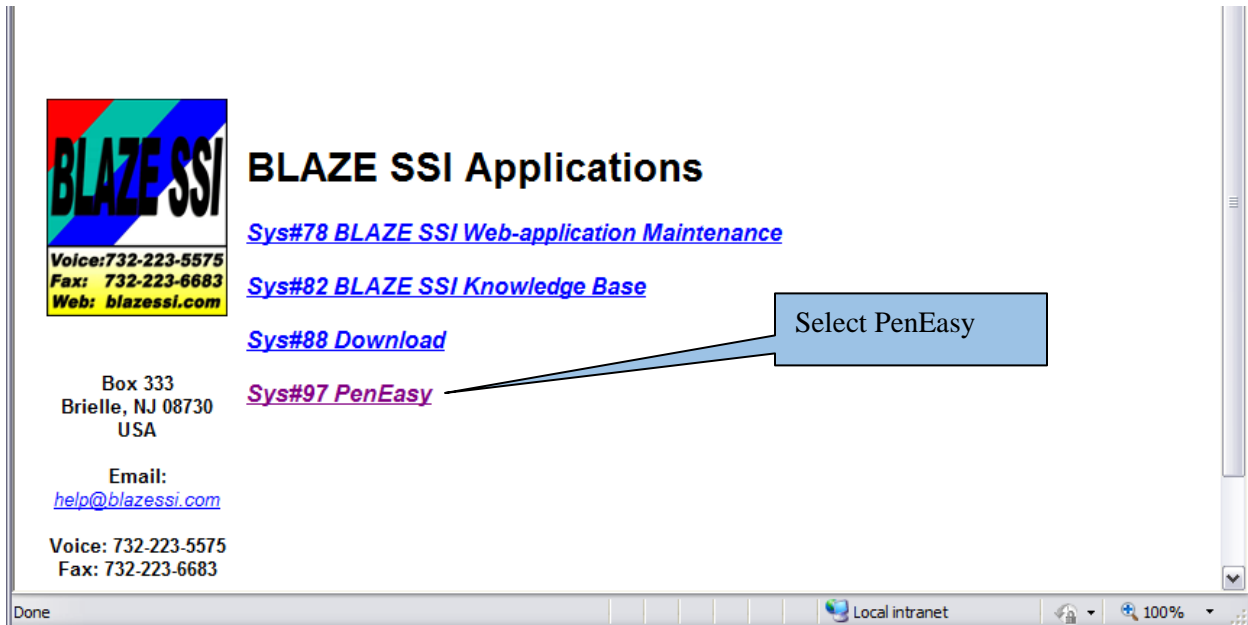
BLAZE SSI
Voice:732-223-5575
Fax: 732-223-6683
Web: blazessi.com

Box 333
Brielle, NJ 08730
USA

Email:
help@blazessi.com

Voice: 732-223-5575
Fax: 732-223-6683

BLAZE SSI Applications

Sys#78 BLAZE SSI Web-application Maintenance

Sys#82 BLAZE SSI Knowledge Base

Sys#88 Download

Sys#97 PenEasy

Select PenEasy

Done

Local intranet

100%